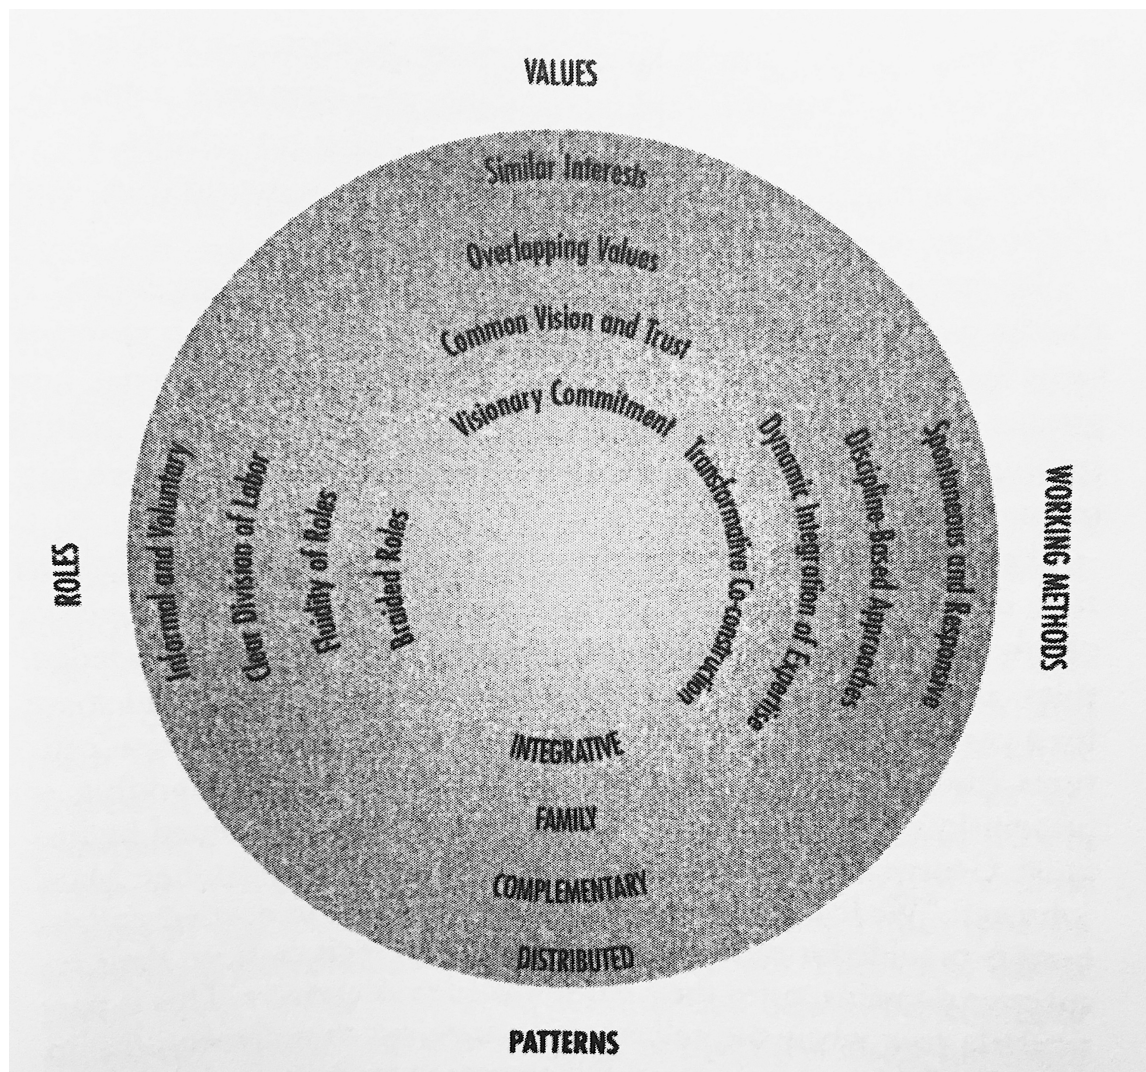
VALUES

Similar Interests

Overlapping Values

Common Vision and Trust

Visionary Commitment

ROLES

Informal and Voluntary

Clear Division of Labor

Fluidity of Roles

Braided Roles

WORKING METHODS

Spontaneous and Responsive

Discipline-Based Approaches

Dynamic Integration of Expertise

Transformative Co-construction

INTEGRATIVE

FAMILY

COMPLEMENTARY

DISTRIBUTED

PATTERNS